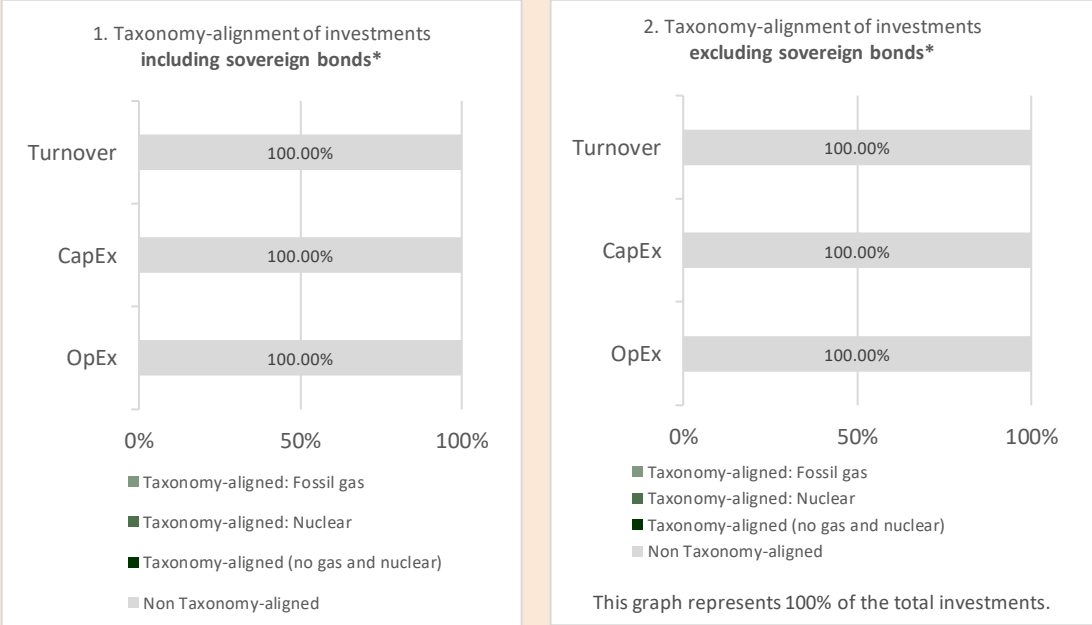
1. Taxonomy-alignment of investments **including sovereign bonds***

Turnover 100.00%
CapEx 100.00%
OpEx 100.00%

0% 50% 100%

Taxonomy-aligned: Fossil gas
Taxonomy-aligned: Nuclear
Taxonomy-aligned (no gas and nuclear)
Non Taxonomy-aligned

2. Taxonomy-alignment of investments **excluding sovereign bonds***

Turnover 100.00%
CapEx 100.00%
OpEx 100.00%

0% 50% 100%

Taxonomy-aligned: Fossil gas
Taxonomy-aligned: Nuclear
Taxonomy-aligned (no gas and nuclear)
Non Taxonomy-aligned

This graph represents 100% of the total investments.